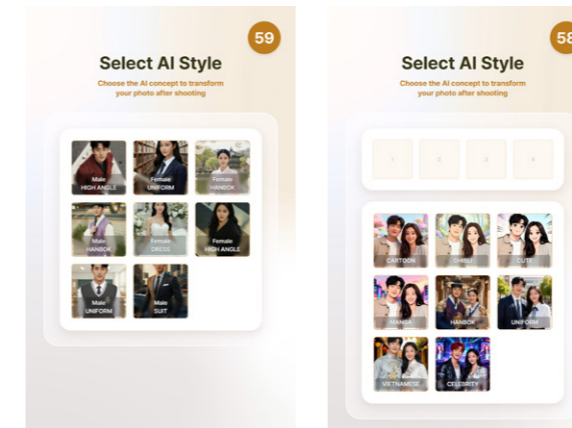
59

Select AI Style

Choose the AI concept to transform your photo after shooting

Male
HIGH ANGLE

Female
UNIFORM

Female
HANBOK

Male
HANBOK

Female
DRESS

Female
HIGH ANGLE

Male
UNIFORM

Male
SUIT

58

Select AI Style

Choose the AI concept to transform your photo after shooting

1

2

3

4

CARTOON

GHIBLI

CUTE

MANGA

HANBOK

UNIFORM

VIETNAMESE

CELEBRITY